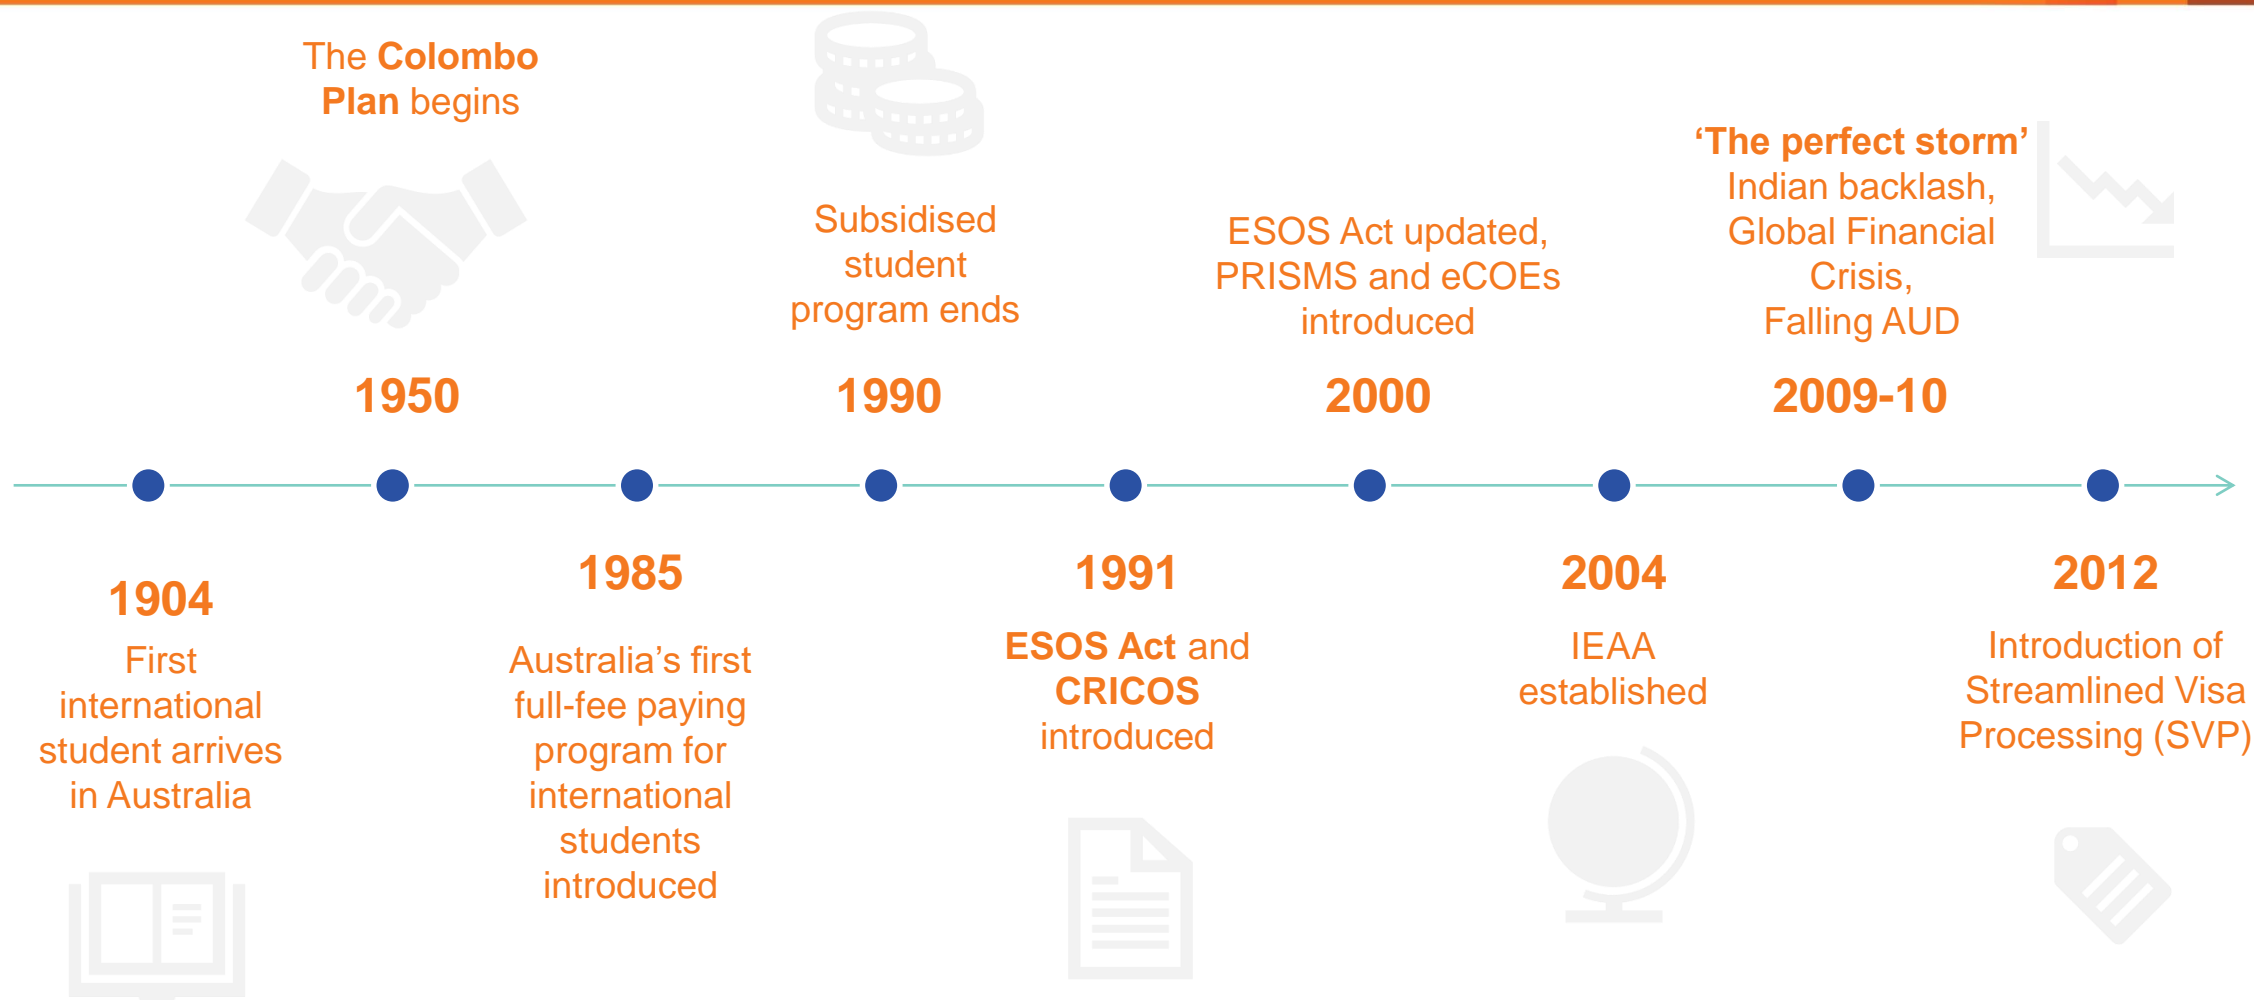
The Colombo Plan begins

1950

Subsidised student program ends

1990

ESOS Act updated, PRISMS and eCOEs introduced

2000

'The perfect storm' Indian backlash, Global Financial Crisis, Falling AUD

2009-10

1904

First international student arrives in Australia

1985

Australia's first full-fee paying program for international students introduced

1991

ESOS Act and CRICOS introduced

2004

IEAA established

2012

Introduction of Streamlined Visa Processing (SVP)